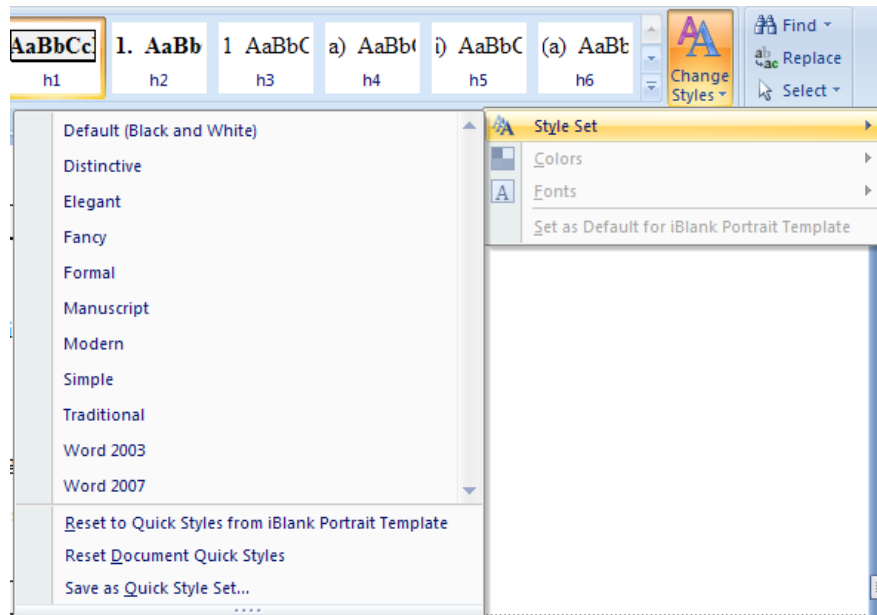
AaBbCc
h1
1. AaBb
h2
1 AaBbC
h3
a) AaBb(
h4
i) AaBbC
h5
(a) AaBb
h6
Change Styles
Find
Replace
Select

Default (Black and White)
Distinctive
Elegant
Fancy
Formal
Manuscript
Modern
Simple
Traditional
Word 2003
Word 2007
Reset to Quick Styles from iBlank Portrait Template
Reset Document Quick Styles
Save as Quick Style Set...

Style Set
Colors
Fonts
Set as Default for iBlank Portrait Template